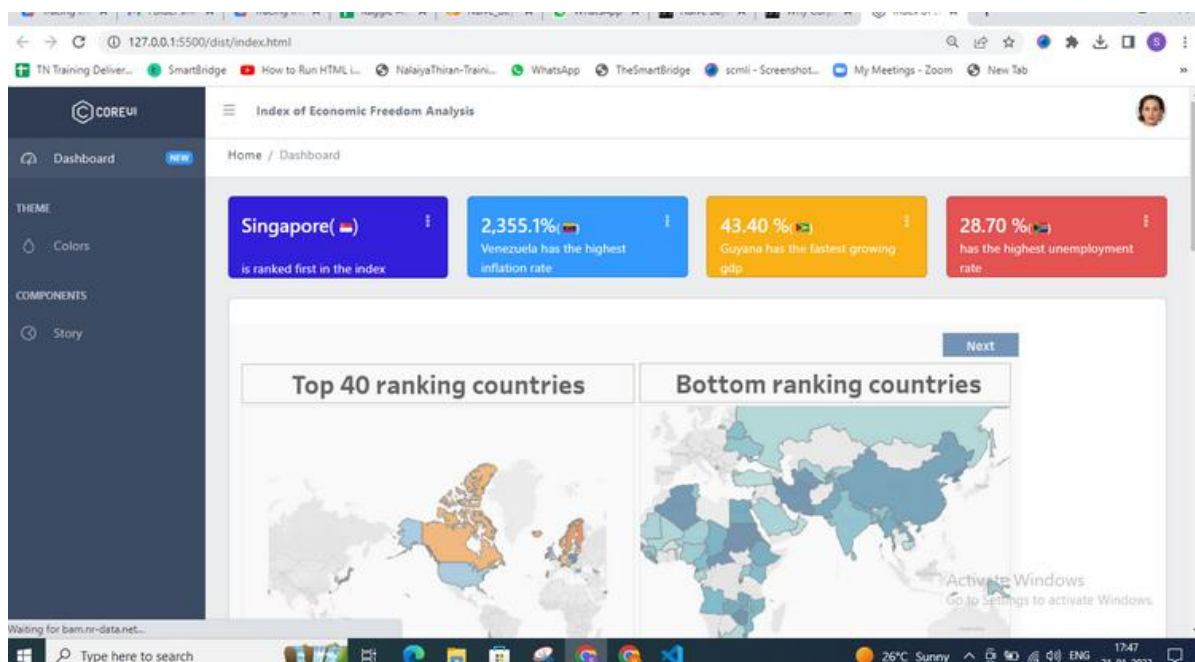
127.0.0.1:5500/dist/index.html

TN Training Deliver... SmartBridge How to Run HTML i... NalaiyaThiran-Traini... WhatsApp TheSmartBridge scmli - Screenshot... My Meetings - Zoom New Tab

COREUI

Index of Economic Freedom Analysis

Dashboard NEW

THEME

Colors

COMPONENTS

Story

Home / Dashboard

Singapore( )
is ranked first in the index

2,355.1%
Venezuela has the highest inflation rate

43.40 %
Guyana has the fastest growing gdp

28.70 %
has the highest unemployment rate

Next

Top 40 ranking countries

Bottom ranking countries

Activate Windows
Go to Settings to activate Windows.

Waiting for bam.nr-data.net...

Type here to search

26°C Sunny ENG 17:47 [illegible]